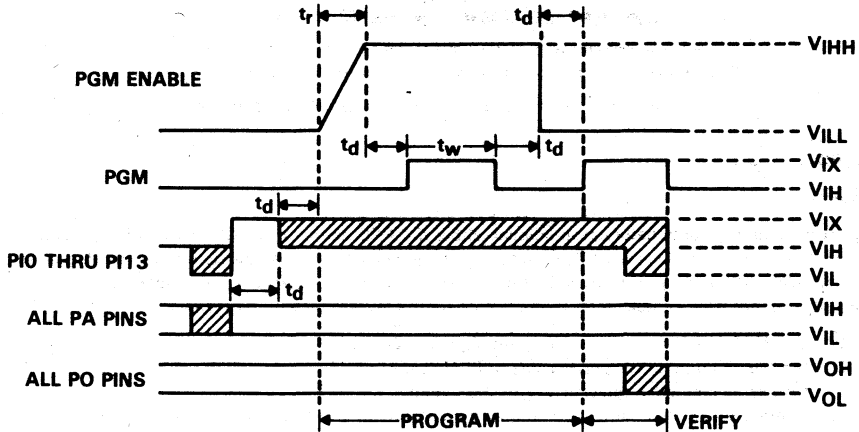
$t_r$ $t_d$

$V_{IHH}$

PGM ENABLE

$V_{ILL}$

$t_d$ $t_w$ $t_d$

PGM

$V_{IX}$

$V_{IH}$

$t_d$

$V_{IX}$

PI0 THRU PI13

$V_{IH}$

$V_{IL}$

$t_d$

ALL PA PINS

$V_{IH}$

$V_{IL}$

ALL PO PINS

$V_{OH}$

$V_{OL}$

PROGRAM

VERIFY